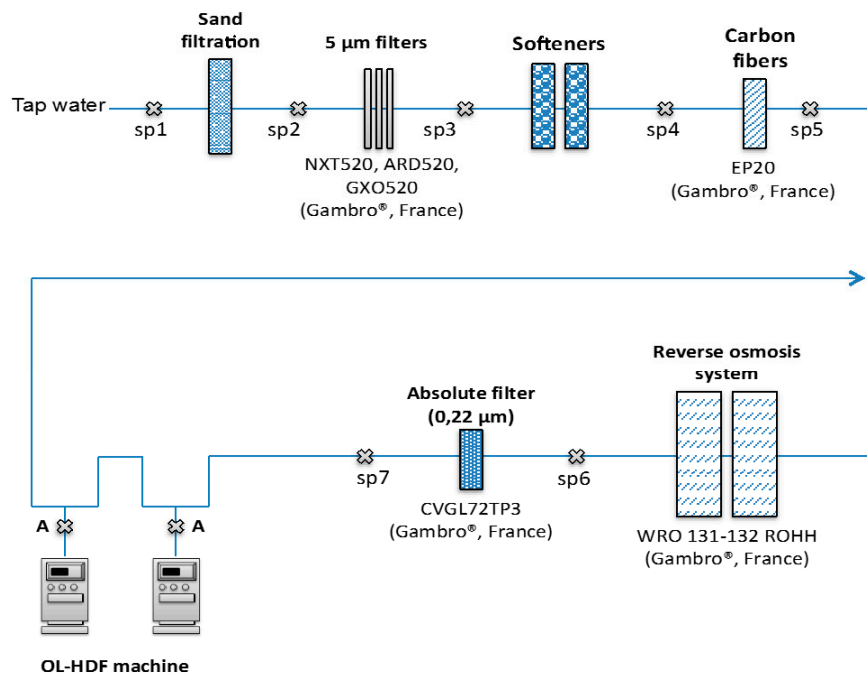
Sand filtration

5 µm filters

Softeners

Carbon fibers

Tap water

sp1

sp2

sp3

sp4

sp5

NXT520, ARD520, GXO520 (Gambro®, France)

EP20 (Gambro®, France)

Reverse osmosis system

Absolute filter (0,22 µm)

sp7

sp6

A

A

CVGL72TP3 (Gambro®, France)

WRO 131-132 ROHH (Gambro®, France)

OL-HDF machine